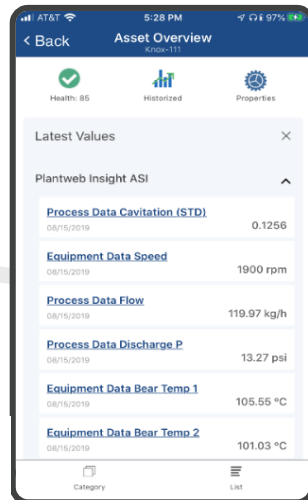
AT&T 5:28 PM 97%

< Back Asset Overview
Knox-111

Health: 85 Historized Properties

Latest Values ×

Plantweb Insight ASI

Process Data Cavitation (STD)
08/15/2019 0.1256

Equipment Data Speed
08/15/2019 1900 rpm

Process Data Flow
08/15/2019 119.97 kg/h

Process Data Discharge P
08/15/2019 13.27 psi

Equipment Data Bear Temp 1
08/15/2019 105.55 °C

Equipment Data Bear Temp 2
08/15/2019 101.03 °C

Category List